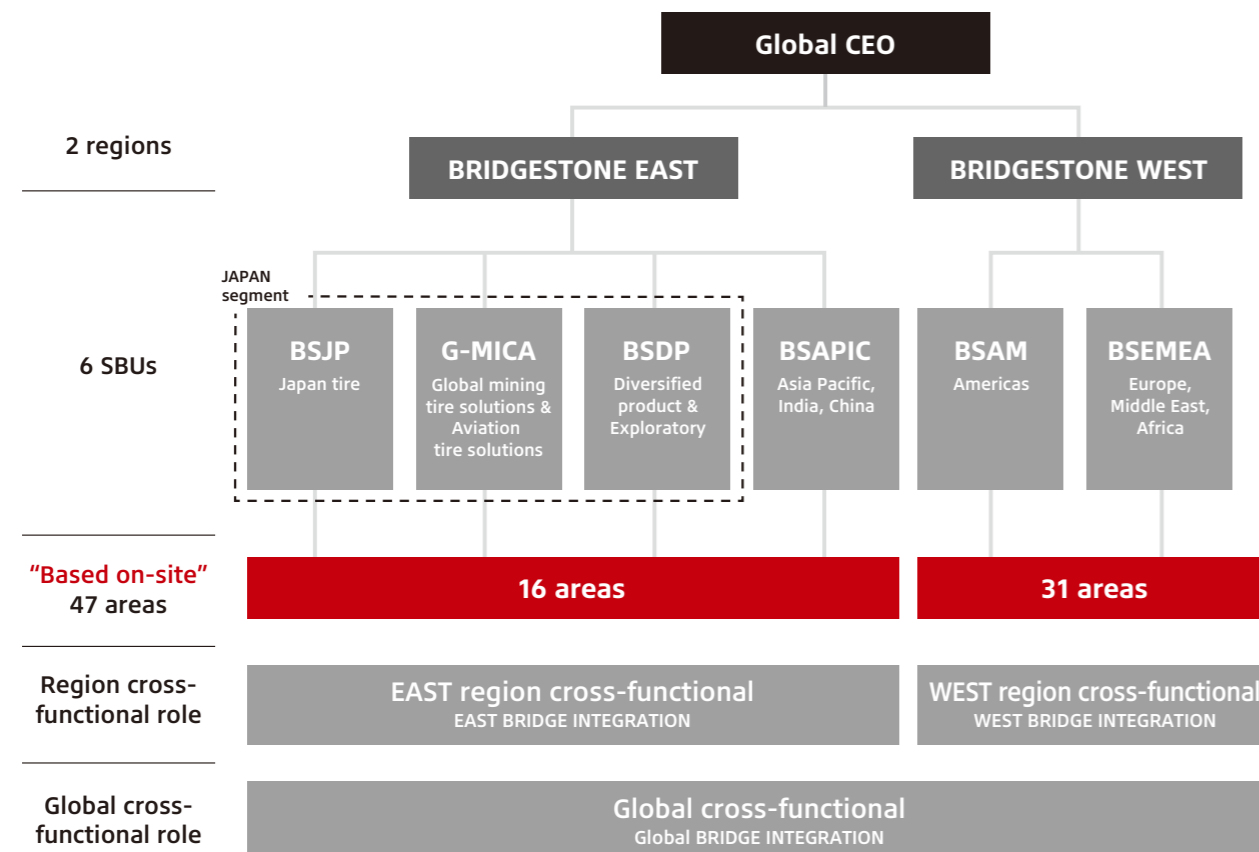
Global CEO

2 regions

BRIDGESTONE EAST

BRIDGESTONE WEST

JAPAN segment

6 SBUs

BSJP
Japan tire

G-MICA
Global mining tire solutions & Aviation tire solutions

BSDP
Diversified product & Exploratory

BSAPIC
Asia Pacific, India, China

BSAM
Americas

BSEMEA
Europe, Middle East, Africa

"Based on-site"
47 areas

16 areas

31 areas

Region cross-functional role

EAST region cross-functional
EAST BRIDGE INTEGRATION

WEST region cross-functional
WEST BRIDGE INTEGRATION

Global cross-functional role

Global cross-functional
Global BRIDGE INTEGRATION